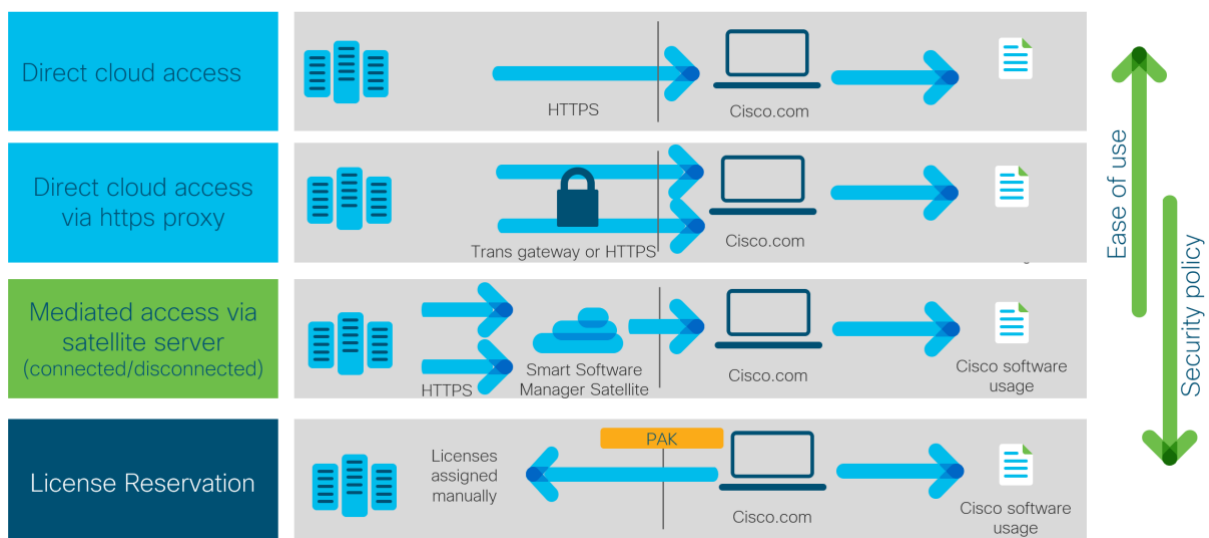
Direct cloud access

HTTPS

Cisco.com

Direct cloud access via https proxy

Trans gateway or HTTPS

Cisco.com

Mediated access via satellite server (connected/disconnected)

HTTPS

Smart Software Manager Satellite

Cisco.com

Cisco software usage

License Reservation

Licenses assigned manually

PAK

Cisco.com

Cisco software usage

Ease of use

Security policy